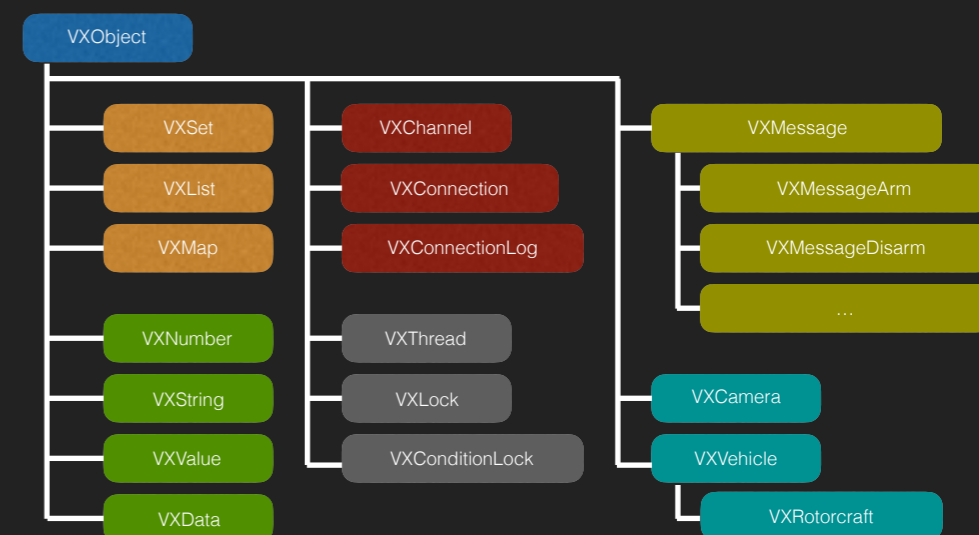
VXObject

VXSet
VXList
VXMap

VXNumber
VXString
VXValue
VXData

VXChannel
VXConnection
VXConnectionLog

VXThread
VXLock
VXConditionLock

VXMessage
VXMessageArm
VXMessageDisarm
...

VXCamera
VXVehicle
VXRotorcraft